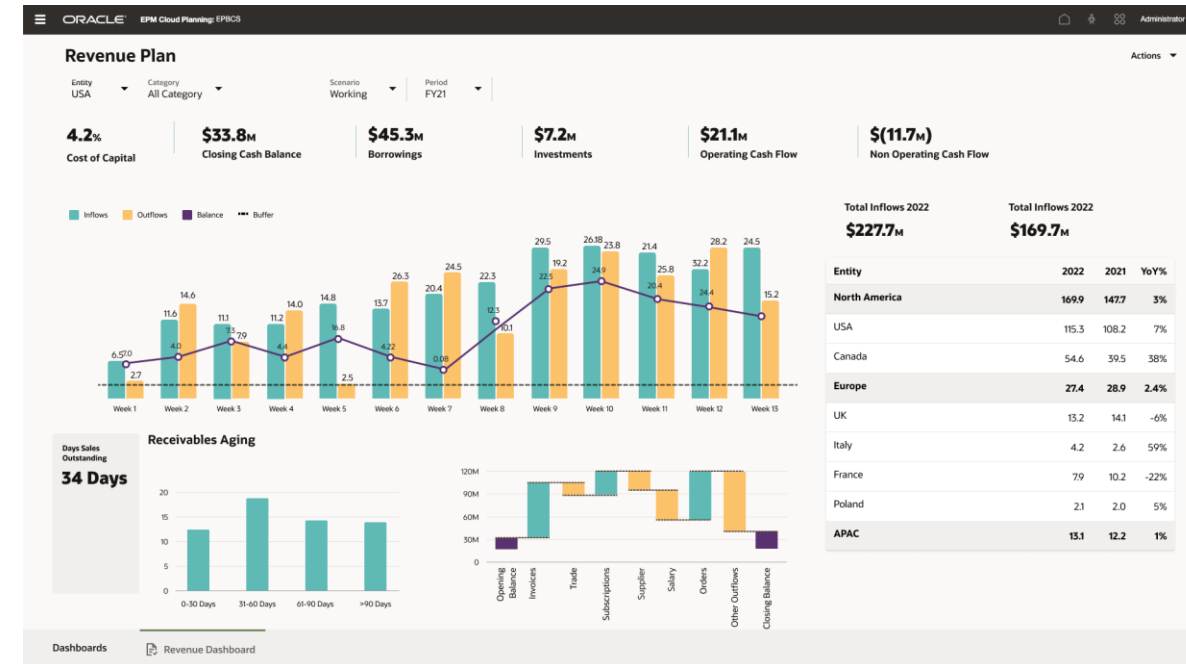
ORACLE EPM Cloud Planning: EPBCS

Administrator

Revenue Plan

Actions

Entity
USA

Category
All Category

Scenario
Working

Period
FY21

4.2%
Cost of Capital

$33.8M
Closing Cash Balance

$45.3M
Borrowings

$7.2M
Investments

$21.1M
Operating Cash Flow

$(11.7M)
Non Operating Cash Flow

Inflows Outflows Balance Buffer

| | Inflows | Outflows | Balance |
|---|---|---|---|
| Week 1 | 6.5 | 2.7 | 7.0 |
| Week 2 | 11.6 | 14.6 | 4.0 |
| Week 3 | 11.1 | 7.9 | 3.3 |
| Week 4 | 11.2 | 14.0 | 4.4 |
| Week 5 | 14.8 | 2.5 | 16.8 |
| Week 6 | 13.7 | 26.3 | 4.22 |
| Week 7 | 20.4 | 24.5 | 0.08 |
| Week 8 | 22.3 | 10.1 | 12.3 |
| Week 9 | 29.5 | 19.2 | 22.5 |
| Week 10 | 26.18 | 23.8 | 24.9 |
| Week 11 | 21.4 | 25.8 | 20.4 |
| Week 12 | 32.2 | 28.2 | 24.4 |
| Week 13 | 24.5 | 15.2 | |

Total Inflows 2022
$227.7M

Total Inflows 2022
$169.7M

| Entity | 2022 | 2021 | YoY% |
|---|---|---|---|
| North America | 169.9 | 147.7 | 3% |
| USA | 115.3 | 108.2 | 7% |
| Canada | 54.6 | 39.5 | 38% |
| Europe | 27.4 | 28.9 | 2.4% |
| UK | 13.2 | 14.1 | -6% |
| Italy | 4.2 | 2.6 | 59% |
| France | 7.9 | 10.2 | -22% |
| Poland | 2.1 | 2.0 | 5% |
| APAC | 13.1 | 12.2 | 1% |

Days Sales Outstanding
34 Days

Receivables Aging

20
15
10
5
0
0-30 Days 31-60 Days 61-90 Days >90 Days

120M
90M
60M
30M
0
Opening Balance Invoices Trade Subscriptions Supplier Salary Orders Other Outflows Closing Balance

Dashboards Revenue Dashboard